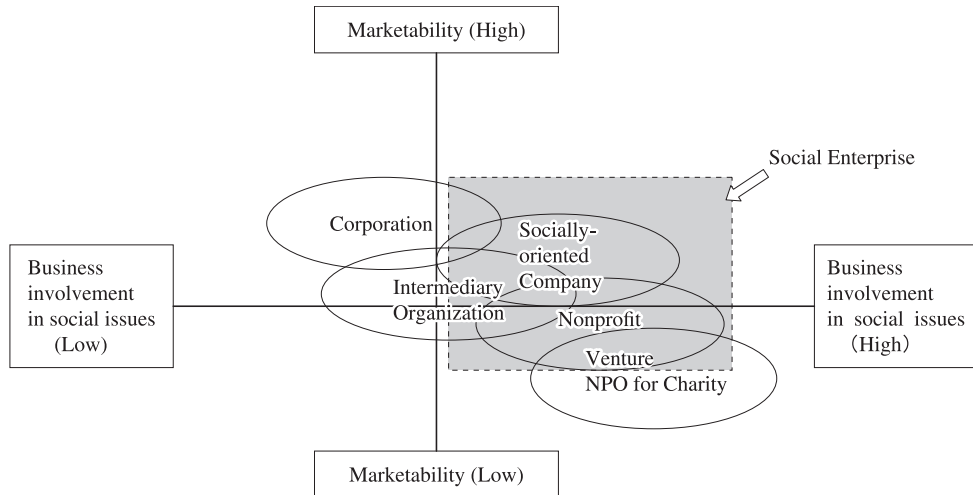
Marketability (High)

Social Enterprise

Corporation

Socially-oriented Company

Business involvement in social issues (Low)

Intermediary Organization

Nonprofit

Business involvement in social issues (High)

Venture

NPO for Charity

Marketability (Low)